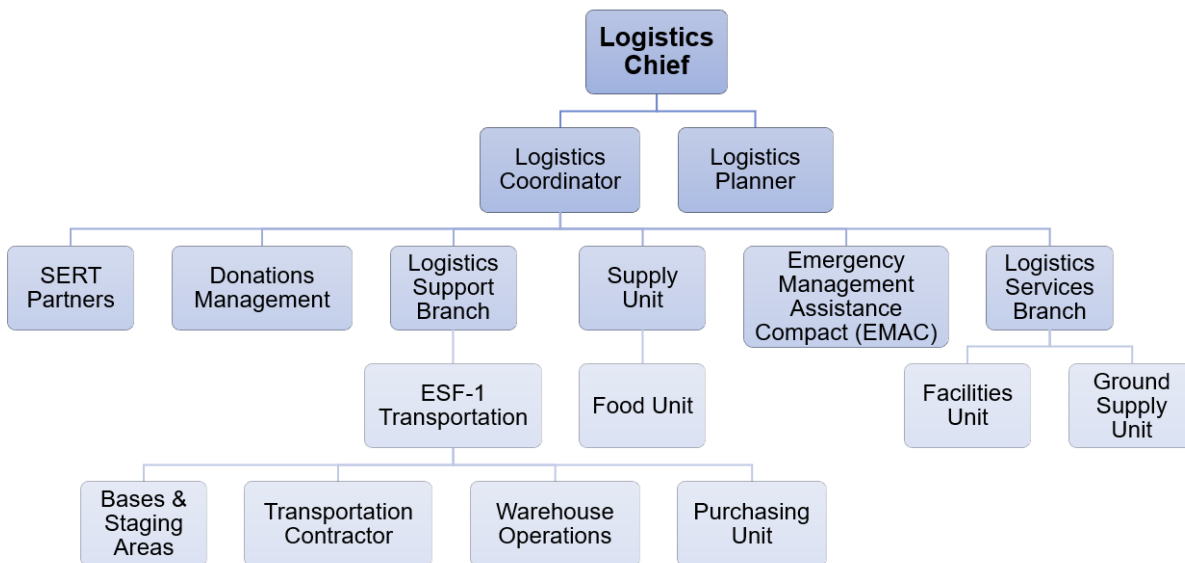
Logistics Chief

Logistics Coordinator

Logistics Planner

SERT Partners

Donations Management

Logistics Support Branch

Supply Unit

Emergency Management Assistance Compact (EMAC)

Logistics Services Branch

ESF-1 Transportation

Food Unit

Facilities Unit

Ground Supply Unit

Bases & Staging Areas

Transportation Contractor

Warehouse Operations

Purchasing Unit